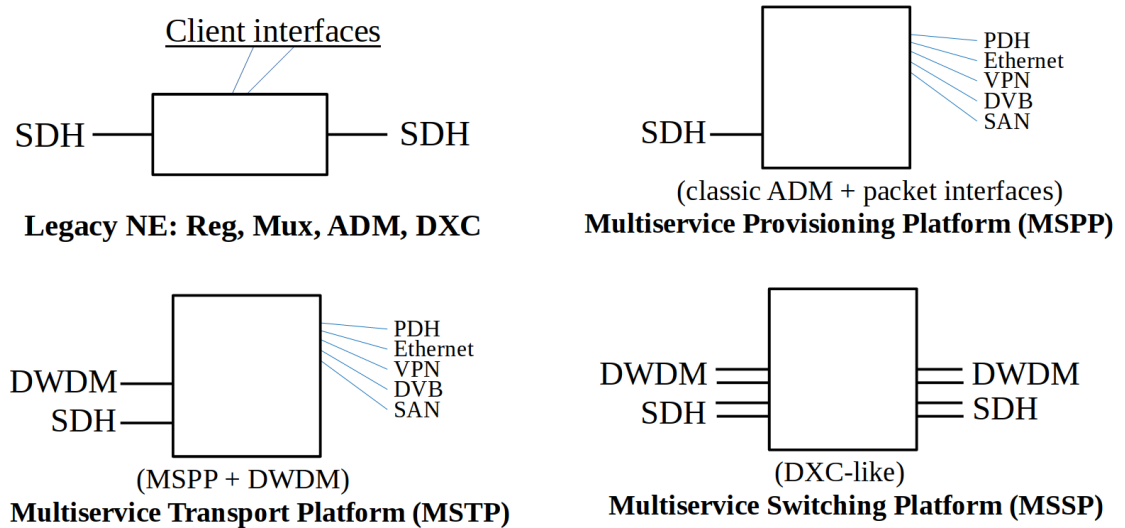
Client interfaces

SDH

SDH

Legacy NE: Reg, Mux, ADM, DXC

PDH
Ethernet
VPN
DVB
SAN

SDH

(classic ADM + packet interfaces)
Multiservice Provisioning Platform (MSPP)

PDH
Ethernet
VPN
DVB
SAN

DWDM
SDH

(MSPP + DWDM)
Multiservice Transport Platform (MSTP)

DWDM
SDH

DWDM
SDH

(DXC-like)
Multiservice Switching Platform (MSSP)